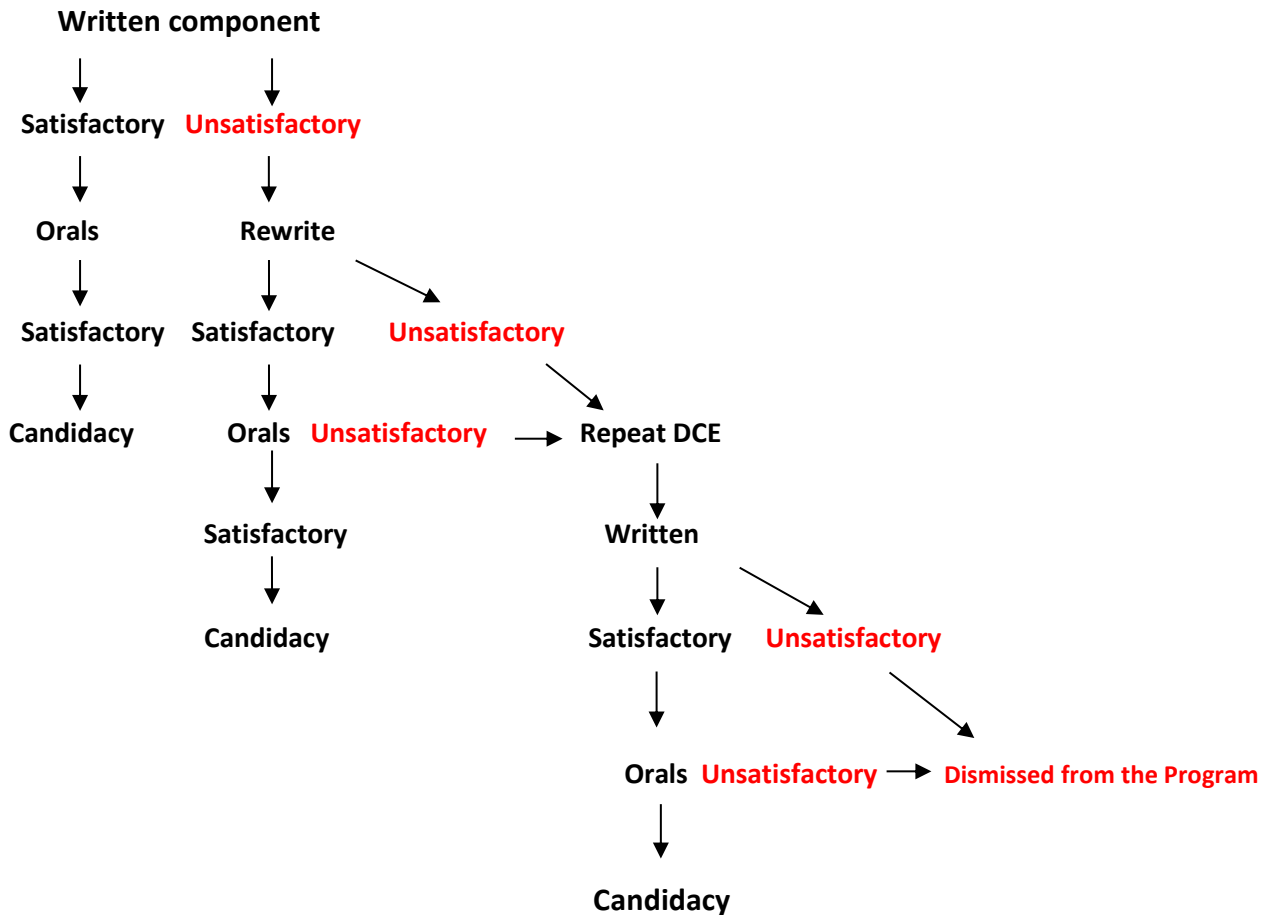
Written component

Satisfactory Unsatisfactory

Orals Rewrite

Satisfactory Satisfactory Unsatisfactory

Candidacy Orals Unsatisfactory Repeat DCE

Satisfactory Written

Candidacy Satisfactory Unsatisfactory

Orals Unsatisfactory Dismissed from the Program

Candidacy